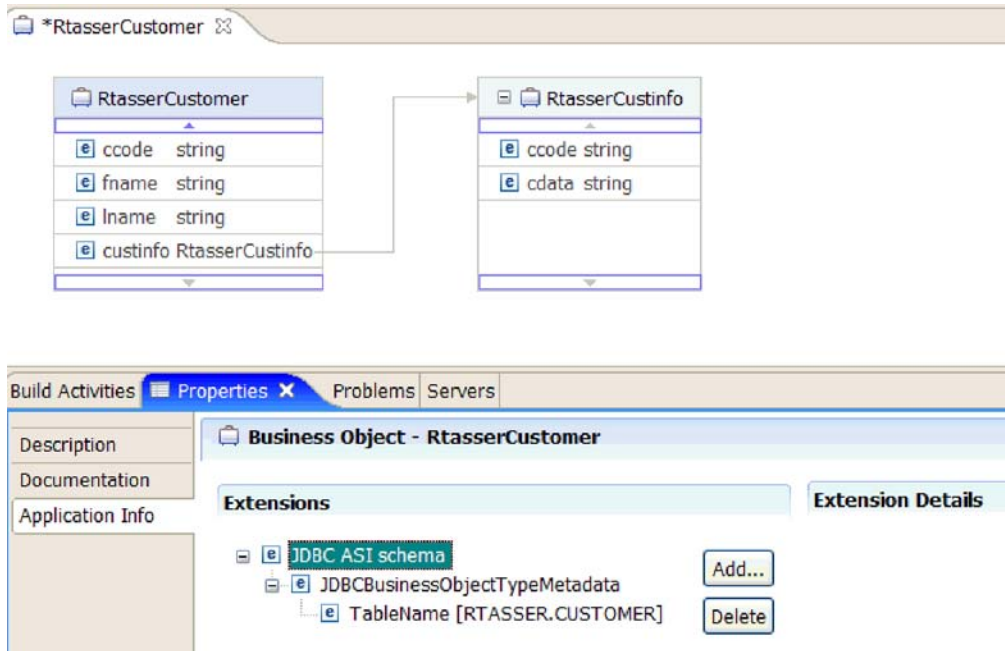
*RtasserCustomer

RtasserCustomer

e ccode string

e fname string

e lname string

e custinfo RtasserCustinfo

RtasserCustinfo

e ccode string

e cdata string

Build Activities | Properties | Problems | Servers

Description

Documentation

Application Info

Business Object - RtasserCustomer

Extensions

Extension Details

e JDBC ASI schema

e JDBCBusinessObjectTypeMetadata

e TableName [RTASSER.CUSTOMER]

Add...

Delete